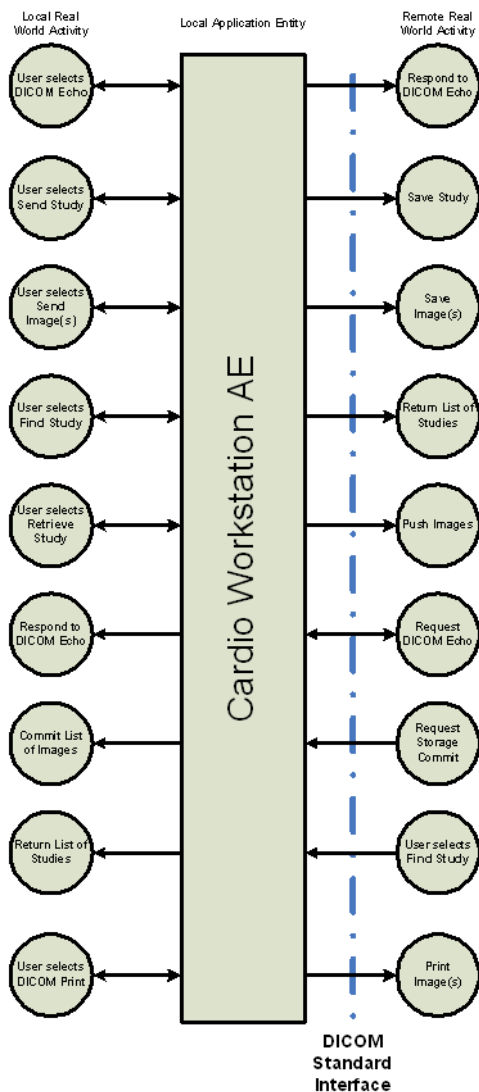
Local Real World Activity

Local Application Entity

Remote Real World Activity

User selects DICOM Echo

User selects Send Study

User selects Send Image(s)

User selects Find Study

User selects Retrieve Study

Respond to DICOM Echo

Commit List of Images

Return List of Studies

User selects DICOM Print

Cardio Workstation AE

Respond to DICOM Echo

Save Study

Save Image(s)

Return List of Studies

Push Images

Request DICOM Echo

Request Storage Commit

User selects Find Study

Print Image(s)

DICOM Standard Interface